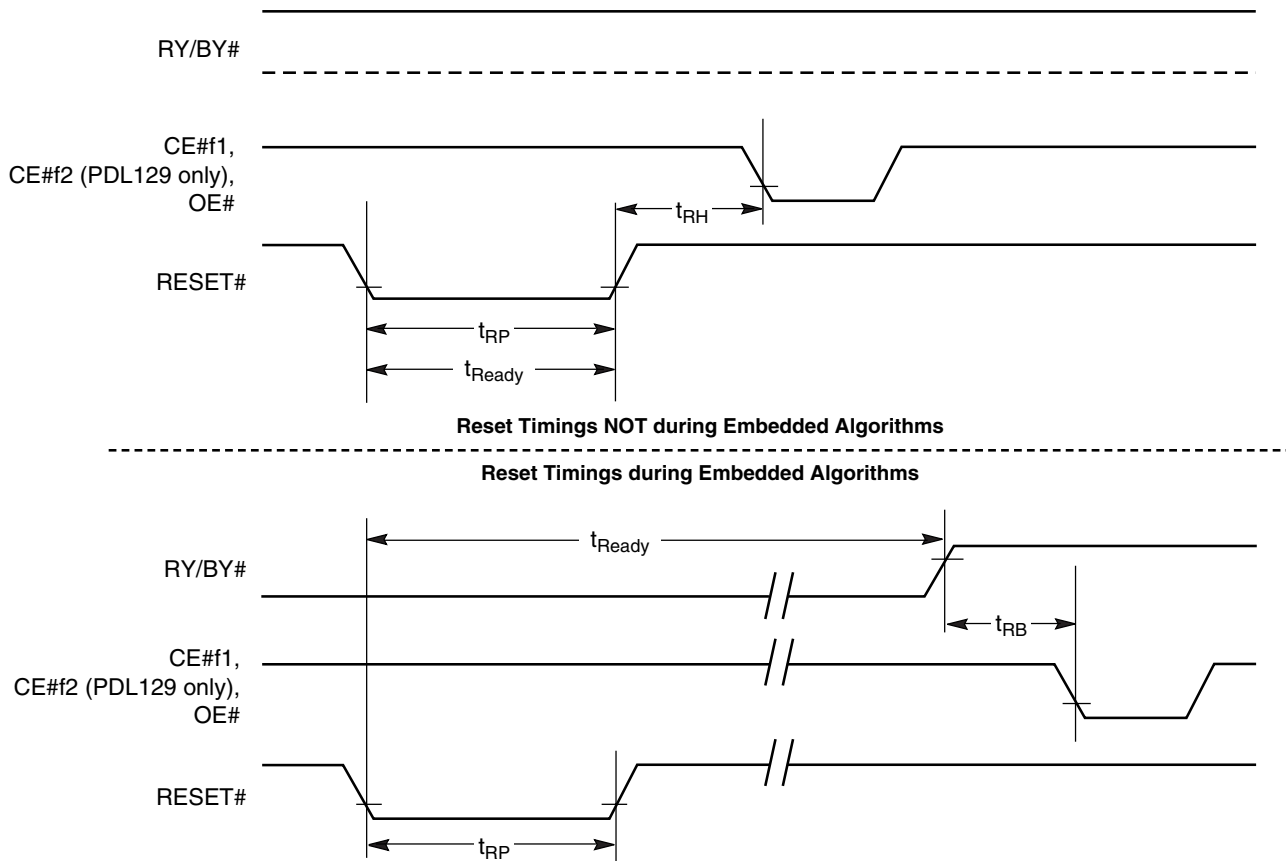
RY/BY#

CE#f1,
CE#f2 (PDL129 only),
OE#

$t_{RH}$

RESET#

$t_{RP}$

$t_{Ready}$

**Reset Timings NOT during Embedded Algorithms**

**Reset Timings during Embedded Algorithms**

$t_{Ready}$

RY/BY#

$t_{RB}$

CE#f1,
CE#f2 (PDL129 only),
OE#

RESET#

$t_{RP}$